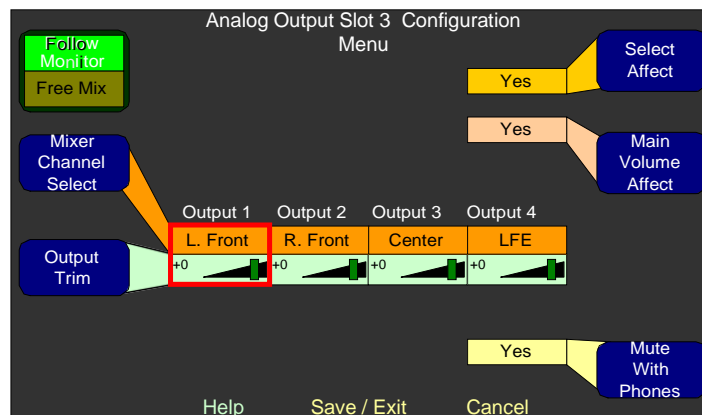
Analog Output Slot 3 Configuration Menu

Follow Monitor

Free Mix

Yes

Select Affect

Yes

Main Volume Affect

Mixer Channel Select

Output 1 Output 2 Output 3 Output 4

L. Front

R. Front

Center

LFE

Output Trim

+0

+0

+0

+0

Yes

Mute With Phones

Help Save / Exit Cancel